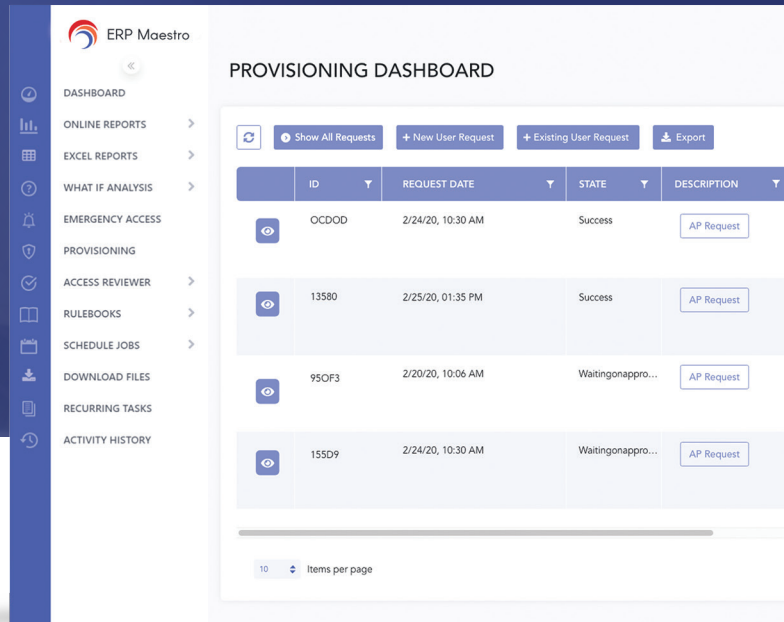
ERP Maestro

«

DASHBOARD
ONLINE REPORTS >
EXCEL REPORTS >
WHAT IF ANALYSIS >
EMERGENCY ACCESS
PROVISIONING
ACCESS REVIEWER >
RULEBOOKS >
SCHEDULE JOBS >
DOWNLOAD FILES
RECURRING TASKS
ACTIVITY HISTORY

PROVISIONING DASHBOARD

Show All Requests | + New User Request | + Existing User Request | Export

| | ID | REQUEST DATE | STATE | DESCRIPTION |
|---|---|---|---|---|
| | OCDOD | 2/24/20, 10:30 AM | Success | AP Request |
| | 13580 | 2/25/20, 01:35 PM | Success | AP Request |
| | 95OF3 | 2/20/20, 10:06 AM | Waitingonappro... | AP Request |
| | 155D9 | 2/24/20, 10:30 AM | Waitingonappro... | AP Request |

10 Items per page